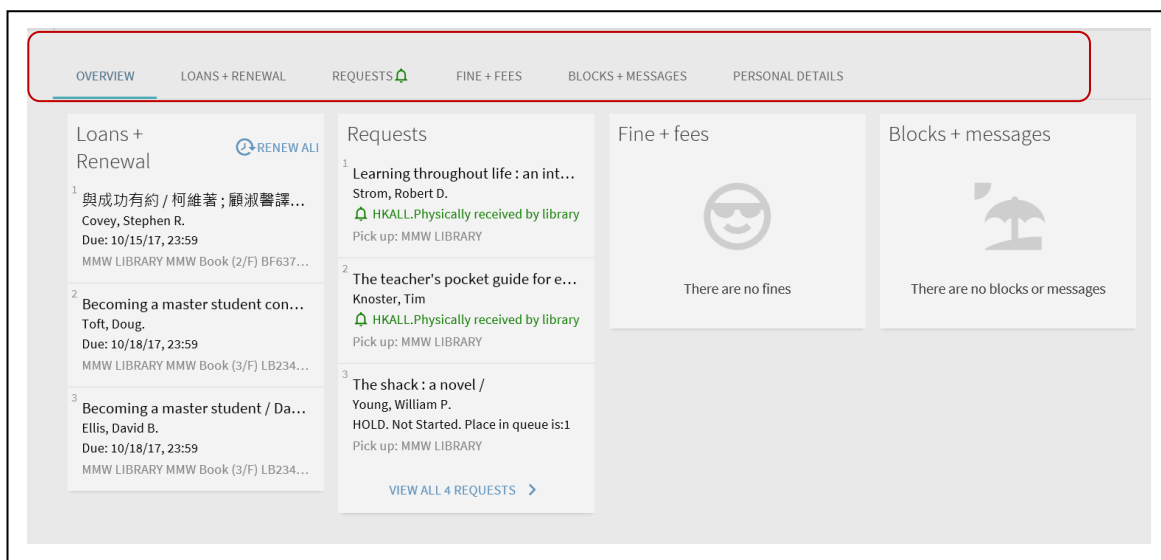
OVERVIEW LOANS + RENEWAL REQUESTS FINE + FEES BLOCKS + MESSAGES PERSONAL DETAILS

Loans + Renewal

RENEW ALL

1
與成功有約 / 柯維著 ; 顧淑馨譯...
Covey, Stephen R.
Due: 10/15/17, 23:59
MMW LIBRARY MMW Book (2/F) BF637...

2
Becoming a master student con...
Toft, Doug.
Due: 10/18/17, 23:59
MMW LIBRARY MMW Book (3/F) LB234...

3
Becoming a master student / Da...
Ellis, David B.
Due: 10/18/17, 23:59
MMW LIBRARY MMW Book (3/F) LB234...

Requests

1
Learning throughout life : an int...
Strom, Robert D.
HKALL.Physically received by library
Pick up: MMW LIBRARY

2
The teacher's pocket guide for e...
Knoster, Tim
HKALL.Physically received by library
Pick up: MMW LIBRARY

3
The shack : a novel /
Young, William P.
HOLD. Not Started. Place in queue is:1
Pick up: MMW LIBRARY

VIEW ALL 4 REQUESTS

Fine + fees

There are no fines

Blocks + messages

There are no blocks or messages